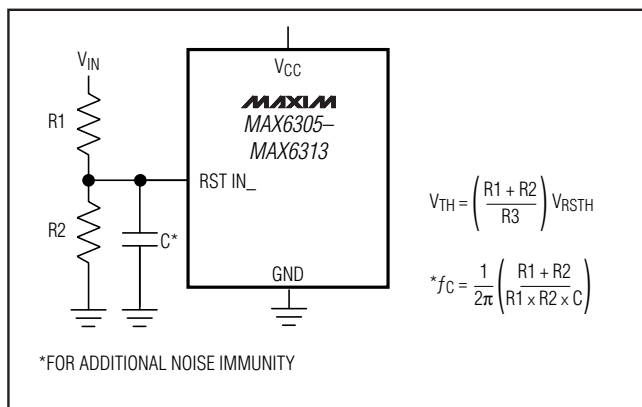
$V_{IN}$

R1

R2

C*

$V_{CC}$

MAXIM

MAX6305–
MAX6313

RST IN_

GND

$V_{TH} = \left(\frac{R1 + R2}{R3}\right) V_{RSTH}$

$*f_C = \frac{1}{2\pi}\left(\frac{R1 + R2}{R1 \times R2 \times C}\right)$

*FOR ADDITIONAL NOISE IMMUNITY